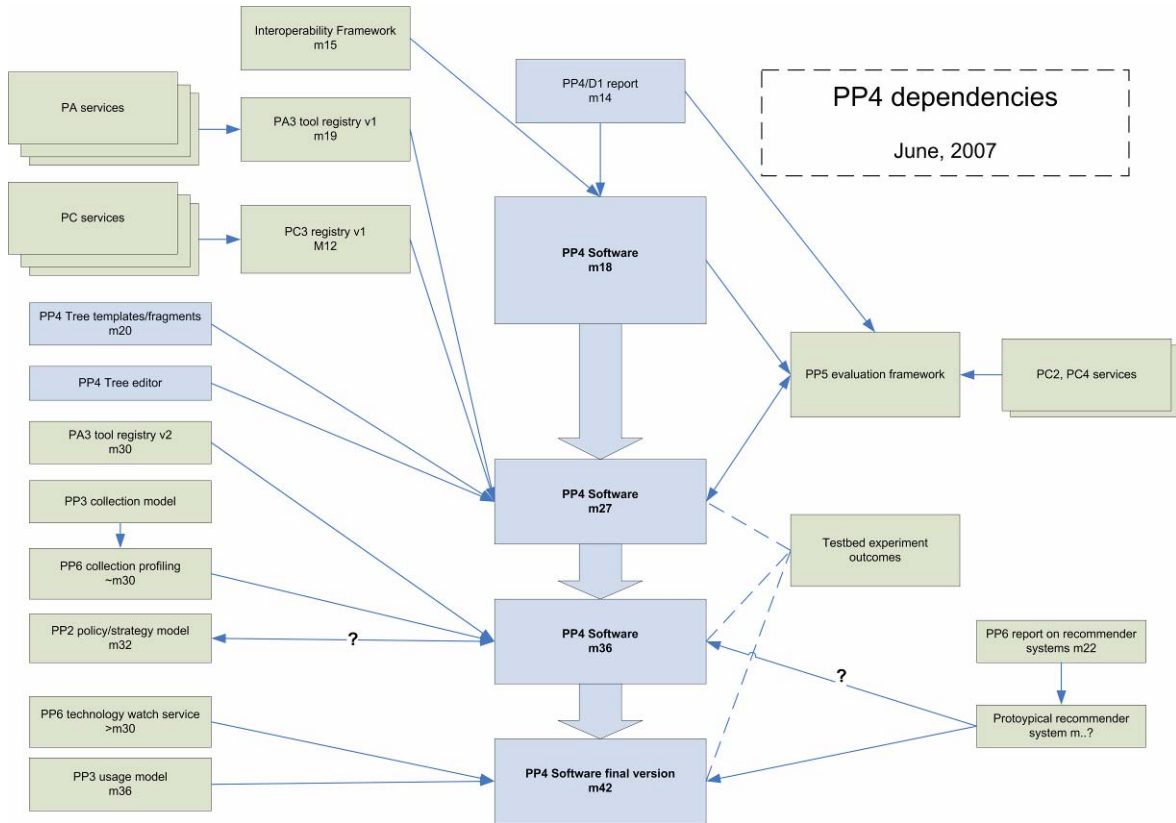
PP4 dependencies

June, 2007

Interoperability Framework
m15

PP4/D1 report
m14

PA services

PA3 tool registry v1
m19

PC services

PC3 registry v1
M12

PP4 Software
m18

PP4 Tree templates/fragments
m20

PP4 Tree editor

PP5 evaluation framework

PC2, PC4 services

PA3 tool registry v2
m30

PP4 Software
m27

PP3 collection model

PP6 collection profiling
~m30

Testbed experiment
outcomes

PP2 policy/strategy model
m32

?

PP4 Software
m36

PP6 report on recommender
systems m22

?

Protoypical recommender
system m..?

PP6 technology watch service
>m30

PP4 Software final version
m42

PP3 usage model
m36